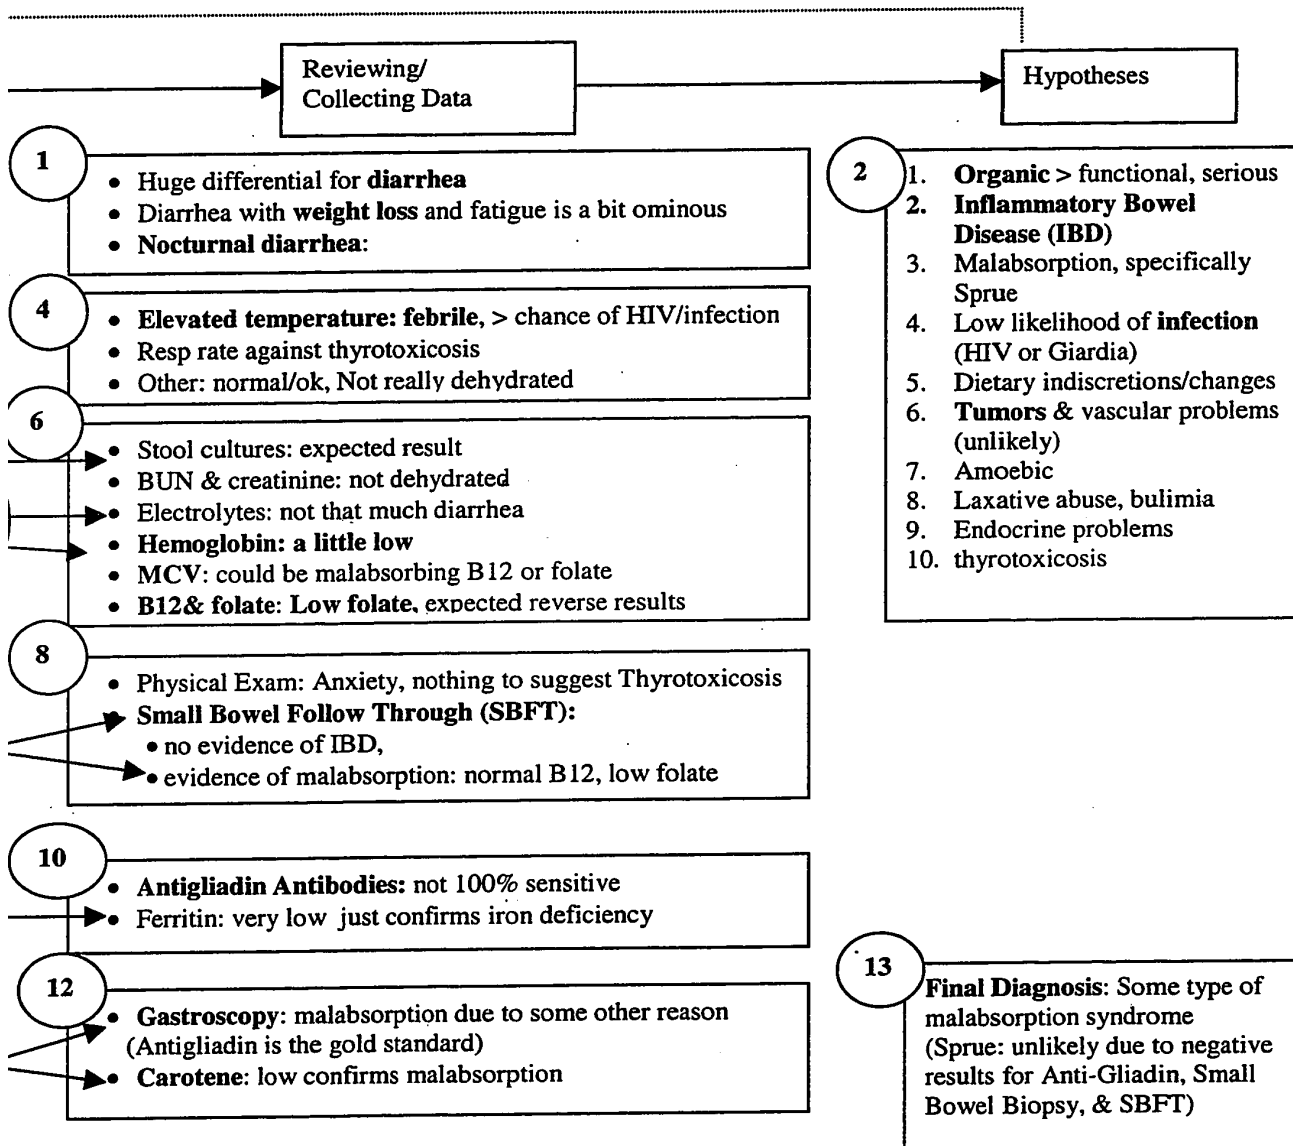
Reviewing/ Collecting Data

Hypotheses

1

- Huge differential for **diarrhea**
- Diarrhea with **weight loss** and fatigue is a bit ominous
- **Nocturnal diarrhea**:

2

1. **Organic** > functional, serious
2. **Inflammatory Bowel Disease (IBD)**
3. Malabsorption, specifically Sprue
4. Low likelihood of **infection** (HIV or Giardia)
5. Dietary indiscretions/changes
6. **Tumors** & vascular problems (unlikely)
7. Amoebic
8. Laxative abuse, bulimia
9. Endocrine problems
10. thyrotoxicosis

4

- **Elevated temperature: febrile**, > chance of HIV/infection
- Resp rate against thyrotoxicosis
- Other: normal/ok, Not really dehydrated

6

- Stool cultures: expected result
- BUN & creatinine: not dehydrated
- Electrolytes: not that much diarrhea
- **Hemoglobin: a little low**
- MCV: could be malabsorbing B12 or folate
- **B12& folate: Low folate**, expected reverse results

8

- Physical Exam: Anxiety, nothing to suggest Thyrotoxicosis
- **Small Bowel Follow Through (SBFT):**
  - no evidence of IBD,
  - evidence of malabsorption: normal B12, low folate

10

- **Antigliadin Antibodies:** not 100% sensitive
- Ferritin: very low just confirms iron deficiency

12

- **Gastroscopy**: malabsorption due to some other reason (Antigliadin is the gold standard)
- **Carotene**: low confirms malabsorption

13

**Final Diagnosis**: Some type of malabsorption syndrome (Sprue: unlikely due to negative results for Anti-Gliadin, Small Bowel Biopsy, & SBFT)